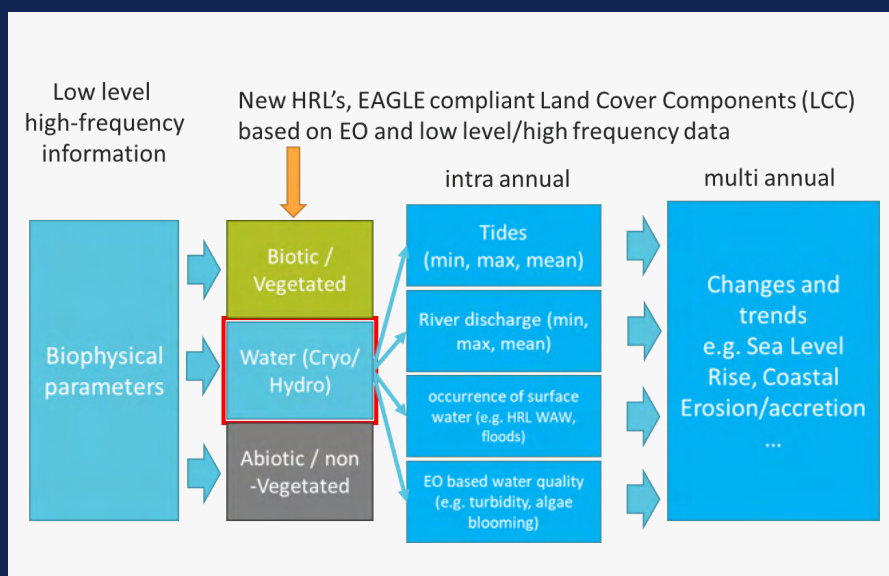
Low level high-frequency information

New HRL's, EAGLE compliant Land Cover Components (LCC) based on EO and low level/high frequency data

intra annual

multi annual

Biophysical parameters

Biotic / Vegetated

Water (Cryo/ Hydro)

Abiotic / non -Vegetated

Tides (min, max, mean)

River discharge (min, max, mean)

occurrence of surface water (e.g. HRL WAW, floods)

EO based water quality (e.g. turbidity, algae blooming)

Changes and trends e.g. Sea Level Rise, Coastal Erosion/accretion …